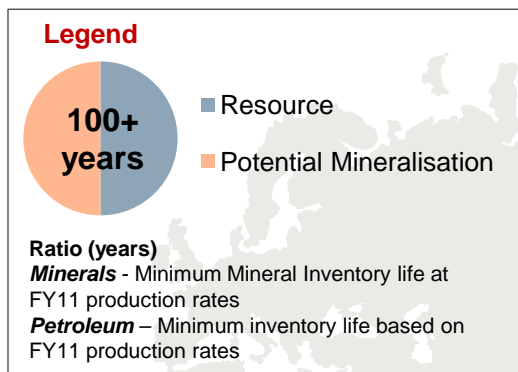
Legend

100+ years

Resource

Potential Mineralisation

Ratio (years)
*Minerals* - Minimum Mineral Inventory life at FY11 production rates
*Petroleum* – Minimum inventory life based on FY11 production rates